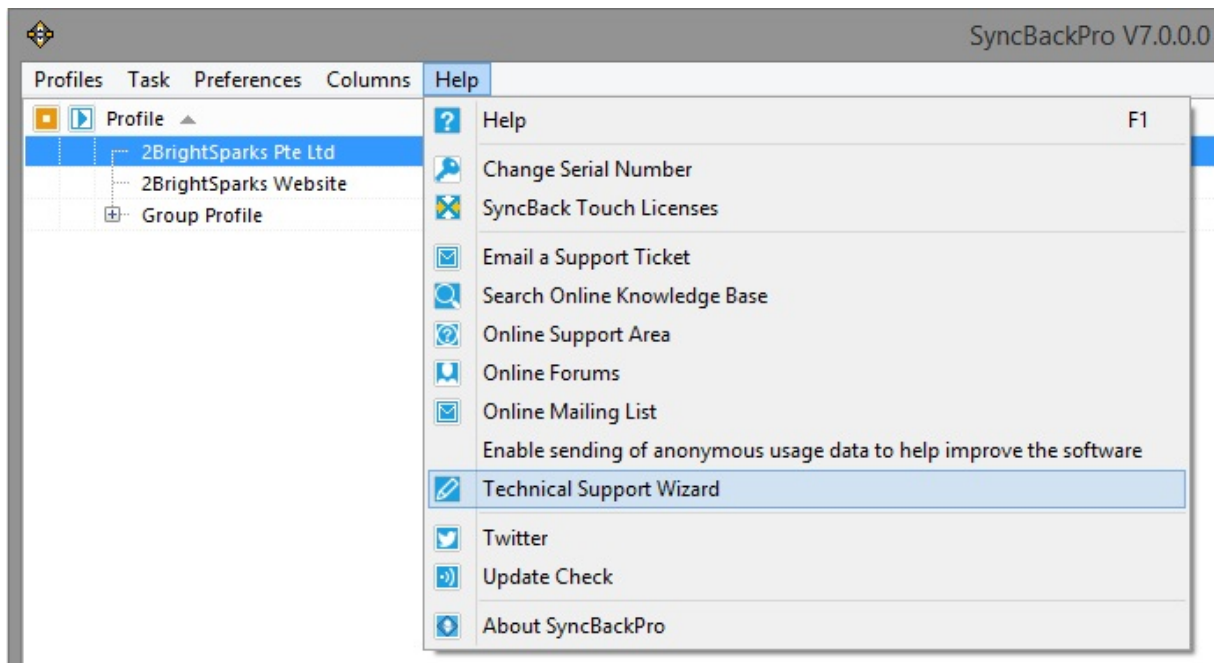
SyncBackPro V7.0.0.0

Profiles Task Preferences Columns Help

Profile

2BrightSparks Pte Ltd
2BrightSparks Website
Group Profile

Help F1
Change Serial Number
SyncBack Touch Licenses
Email a Support Ticket
Search Online Knowledge Base
Online Support Area
Online Forums
Online Mailing List
Enable sending of anonymous usage data to help improve the software
Technical Support Wizard
Twitter
Update Check
About SyncBackPro